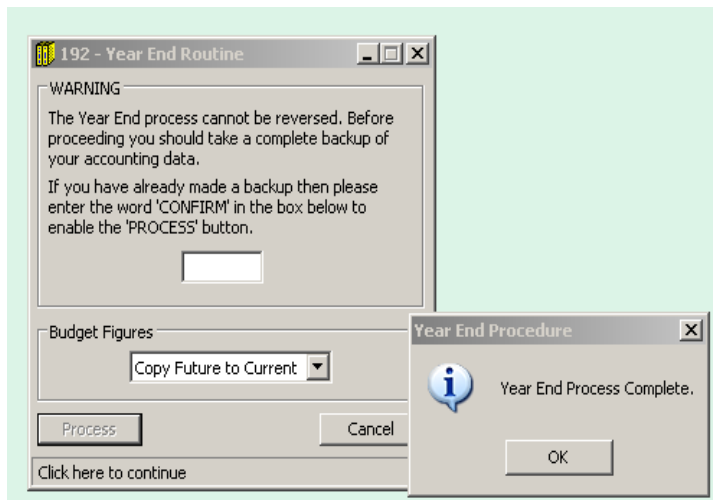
192 - Year End Routine

WARNING

The Year End process cannot be reversed. Before proceeding you should take a complete backup of your accounting data.

If you have already made a backup then please enter the word 'CONFIRM' in the box below to enable the 'PROCESS' button.

Budget Figures

Copy Future to Current

Process

Cancel

Click here to continue

Year End Procedure

Year End Process Complete.

OK